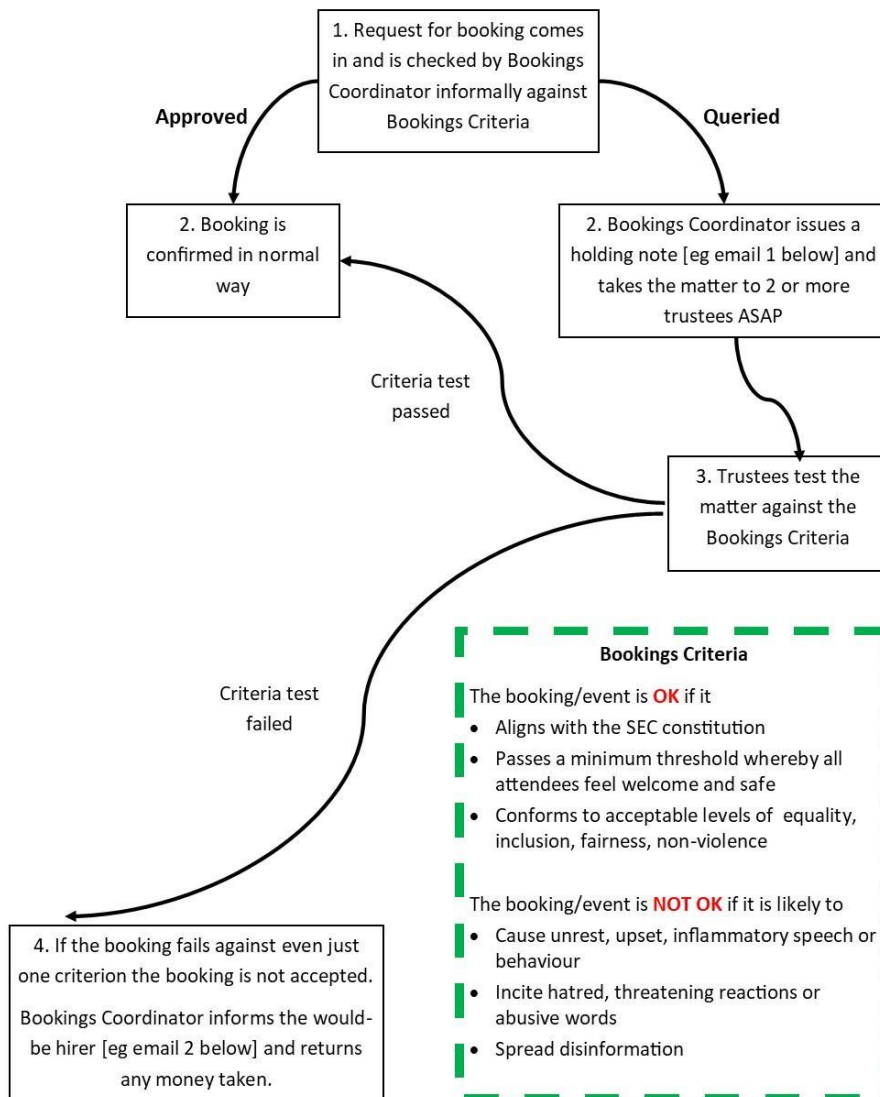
1. Request for booking comes in and is checked by Bookings Coordinator informally against Bookings Criteria

Approved

Queried

2. Booking is confirmed in normal way

2. Bookings Coordinator issues a holding note [eg email 1 below] and takes the matter to 2 or more trustees ASAP

Criteria test passed

3. Trustees test the matter against the Bookings Criteria

Criteria test failed

Bookings Criteria

The booking/event is OK if it
- Aligns with the SEC constitution
- Passes a minimum threshold whereby all attendees feel welcome and safe
- Conforms to acceptable levels of equality, inclusion, fairness, non-violence

The booking/event is NOT OK if it is likely to
- Cause unrest, upset, inflammatory speech or behaviour
- Incite hatred, threatening reactions or abusive words
- Spread disinformation

4. If the booking fails against even just one criterion the booking is not accepted.

Bookings Coordinator informs the would-be hirer [eg email 2 below] and returns any money taken.